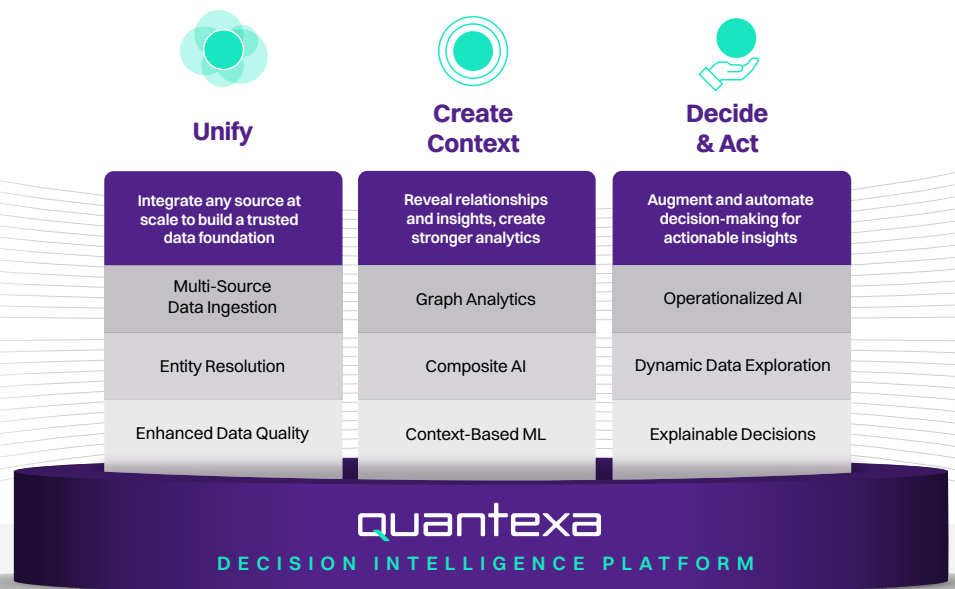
Unify

Integrate any source at scale to build a trusted data foundation

Multi-Source Data Ingestion

Entity Resolution

Enhanced Data Quality

Create Context

Reveal relationships and insights, create stronger analytics

Graph Analytics

Composite AI

Context-Based ML

Decide & Act

Augment and automate decision-making for actionable insights

Operationalized AI

Dynamic Data Exploration

Explainable Decisions

quantexa

DECISION INTELLIGENCE PLATFORM